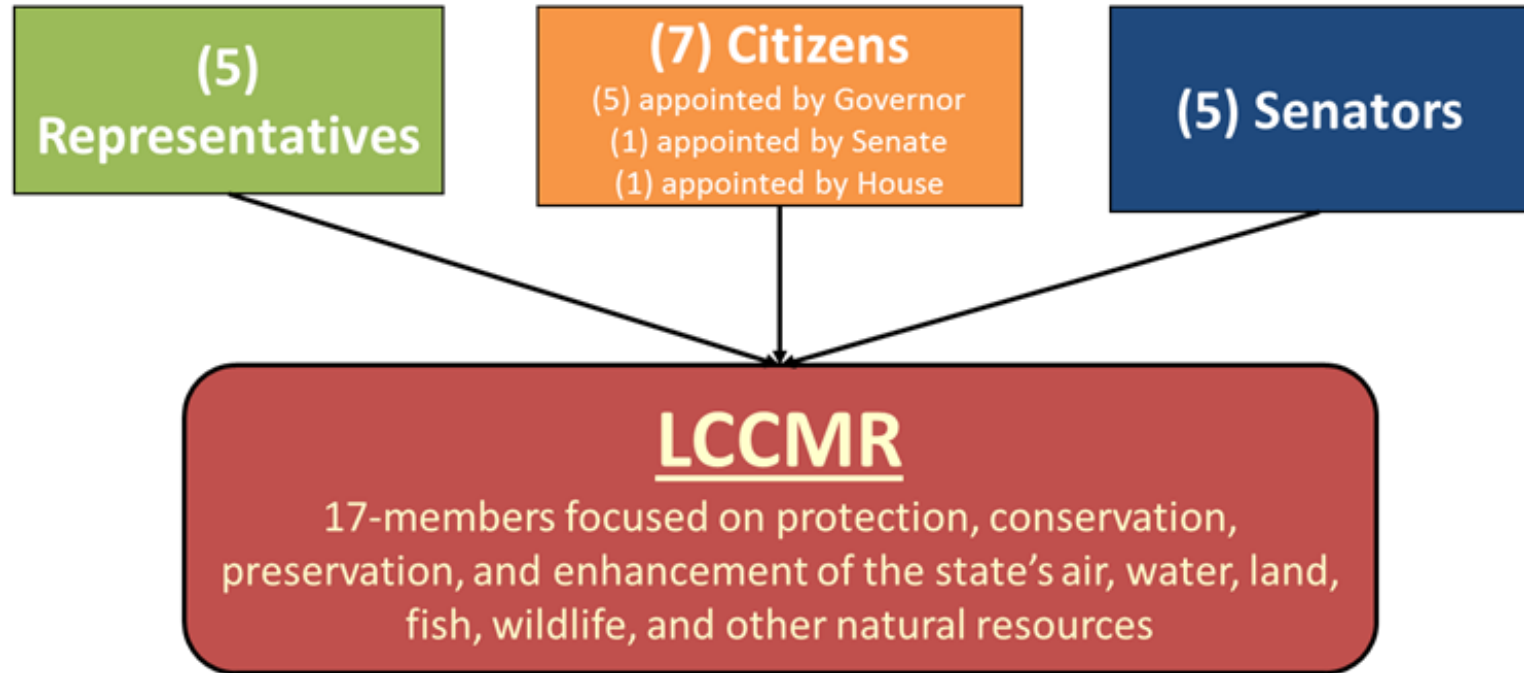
(5) Representatives

(7) Citizens
(5) appointed by Governor
(1) appointed by Senate
(1) appointed by House

(5) Senators

LCCMR
17-members focused on protection, conservation, preservation, and enhancement of the state’s air, water, land, fish, wildlife, and other natural resources